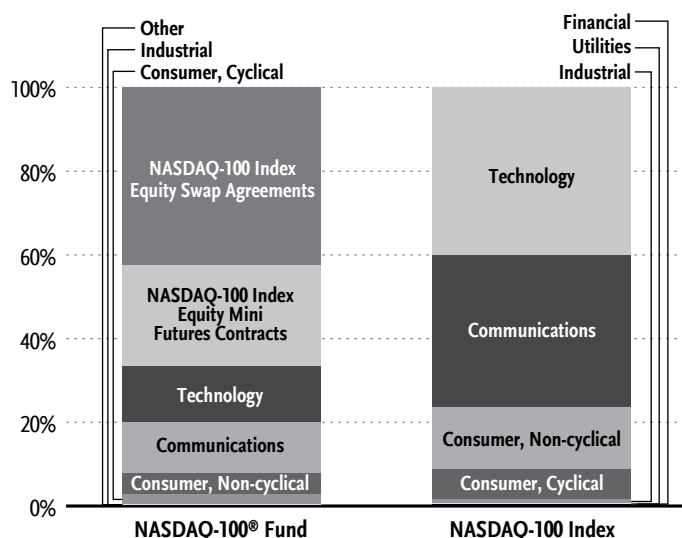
Other
Industrial
Consumer, Cyclical

Financial
Utilities
Industrial

100%
80%
60%
40%
20%
0%

NASDAQ-100 Index Equity Swap Agreements
NASDAQ-100 Index Equity Mini Futures Contracts
Technology
Communications
Consumer, Non-cyclical

Technology
Communications
Consumer, Non-cyclical
Consumer, Cyclical

NASDAQ-100® Fund
NASDAQ-100 Index